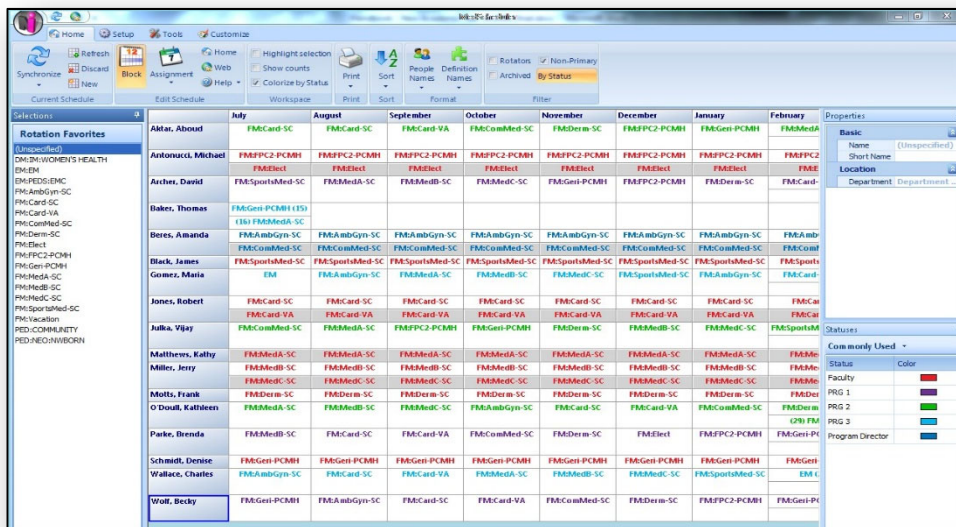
Home | Setup | Tools | Customize

Refresh | Discard | New | Synchronize | Block | Assignment | Home | Web | Help | Highlight selection | Show counts | Colorize by Status | Print | Sort | People Names | Definition Names | Rotators | Non-Primary | Archived | By Status

Current Schedule | Edit Schedule | Workspace | Print | Sort | Format | Filter

Selections

Rotation Favorites

(Unspecified)
DM:IM:WOMEN'S HEALTH
EM:EM
EM:PEDS:EMC
FM:AmbGyn-SC
FM:Card-SC
FM:Card-VA
FM:ComMed-SC
FM:Derm-SC
FM:Elect
FM:FPC2-PCMH
FM:Geri-PCMH
FM:MedA-SC
FM:MedB-SC
FM:MedC-SC
FM:SportsMed-SC
FM:Vacation
PED:COMMUNITY
PED:NEO:NWBORN

| | July | August | September | October | November | December | January | February |
|---|---|---|---|---|---|---|---|---|
| Aktar, Aboud | FM:Card-SC | FM:Card-SC | FM:Card-VA | FM:ComMed-SC | FM:Derm-SC | FM:FPC2-PCMH | FM:Geri-PCMH | FM:MedA |
| Antonucci, Michael | FM:FPC2-PCMH | FM:FPC2-PCMH | FM:FPC2-PCMH | FM:FPC2-PCMH | FM:FPC2-PCMH | FM:FPC2-PCMH | FM:FPC2-PCMH | FM:FPC2 |
| | FM:Elect | FM:Elect | FM:Elect | FM:Elect | FM:Elect | FM:Elect | FM:Elect | FM:E |
| Archer, David | FM:SportsMed-SC | FM:MedA-SC | FM:MedB-SC | FM:MedC-SC | FM:Geri-PCMH | FM:FPC2-PCMH | FM:Derm-SC | FM:El |
| Baker, Thomas | FM:Geri-PCMH (15) | | | | | | | |
| | (16) FM:MedA-SC | | | | | | | |
| Beres, Amanda | FM:AmbGyn-SC | FM:AmbGyn-SC | FM:AmbGyn-SC | FM:AmbGyn-SC | FM:AmbGyn-SC | FM:AmbGyn-SC | FM:AmbGyn-SC | FM:Amb |
| | FM:ComMed-SC | FM:ComMed-SC | FM:ComMed-SC | FM:ComMed-SC | FM:ComMed-SC | FM:ComMed-SC | FM:ComMed-SC | FM:Com |
| Black, James | FM:SportsMed-SC | FM:SportsMed-SC | FM:SportsMed-SC | FM:SportsMed-SC | FM:SportsMed-SC | FM:SportsMed-SC | FM:SportsMed-SC | FM:Sports |
| Gomez, Maria | EM | FM:AmbGyn-SC | FM:MedA-SC | FM:MedB-SC | FM:MedC-SC | FM:SportsMed-SC | FM:AmbGyn-SC | FM:Card- |
| Jones, Robert | FM:Card-SC | FM:Card-SC | FM:Card-SC | FM:Card-SC | FM:Card-SC | FM:Card-SC | FM:Card-SC | FM:Car |
| | FM:Card-VA | FM:Card-VA | FM:Card-VA | FM:Card-VA | FM:Card-VA | FM:Card-VA | FM:Card-VA | FM:Car |
| Julka, Vijay | FM:ComMed-SC | FM:MedA-SC | FM:FPC2-PCMH | FM:Geri-PCMH | FM:Derm-SC | FM:MedB-SC | FM:MedC-SC | FM:SportsM |
| Matthews, Kathy | FM:MedA-SC | FM:MedA-SC | FM:MedA-SC | FM:MedA-SC | FM:MedA-SC | FM:MedA-SC | FM:MedA-SC | FM:Me |
| Miller, Jerry | FM:MedB-SC | FM:MedB-SC | FM:MedB-SC | FM:MedB-SC | FM:MedB-SC | FM:MedB-SC | FM:MedB-SC | FM:Me |
| | FM:MedC-SC | FM:MedC-SC | FM:MedC-SC | FM:MedC-SC | FM:MedC-SC | FM:MedC-SC | FM:MedC-SC | FM:Me |
| Motts, Frank | FM:Derm-SC | FM:Derm-SC | FM:Derm-SC | FM:Derm-SC | FM:Derm-SC | FM:Derm-SC | FM:Derm-SC | FM:Der |
| O'Doull, Kathleen | FM:MedA-SC | FM:MedB-SC | FM:MedC-SC | FM:AmbGyn-SC | FM:Card-SC | FM:Card-VA | FM:ComMed-SC | FM:Derm |
| | | | | | | | | (29) FM |
| Parke, Brenda | FM:MedB-SC | FM:Card-SC | FM:Card-VA | FM:ComMed-SC | FM:Derm-SC | FM:Elect | FM:FPC2-PCMH | FM:Geri-P |
| Schmidt, Denise | FM:Geri-PCMH | FM:Geri-PCMH | FM:Geri-PCMH | FM:Geri-PCMH | FM:Geri-PCMH | FM:Geri-PCMH | FM:Geri-PCMH | FM:Geri- |
| Wallace, Charles | FM:AmbGyn-SC | FM:Card-SC | FM:Card-VA | FM:MedA-SC | FM:MedB-SC | FM:MedC-SC | FM:SportsMed-SC | EM:( |
| Wolf, Becky | FM:Geri-PCMH | FM:AmbGyn-SC | FM:Card-SC | FM:Card-VA | FM:ComMed-SC | FM:Derm-SC | FM:FPC2-PCMH | FM:Geri-P |

Properties

Basic
Name (Unspecified)
Short Name
Location
Department Department ...

Statuses

Commonly Used

| Status | Color |
|---|---|
| Faculty | |
| PRG 1 | |
| PRG 2 | |
| PRG 3 | |
| Program Director | |